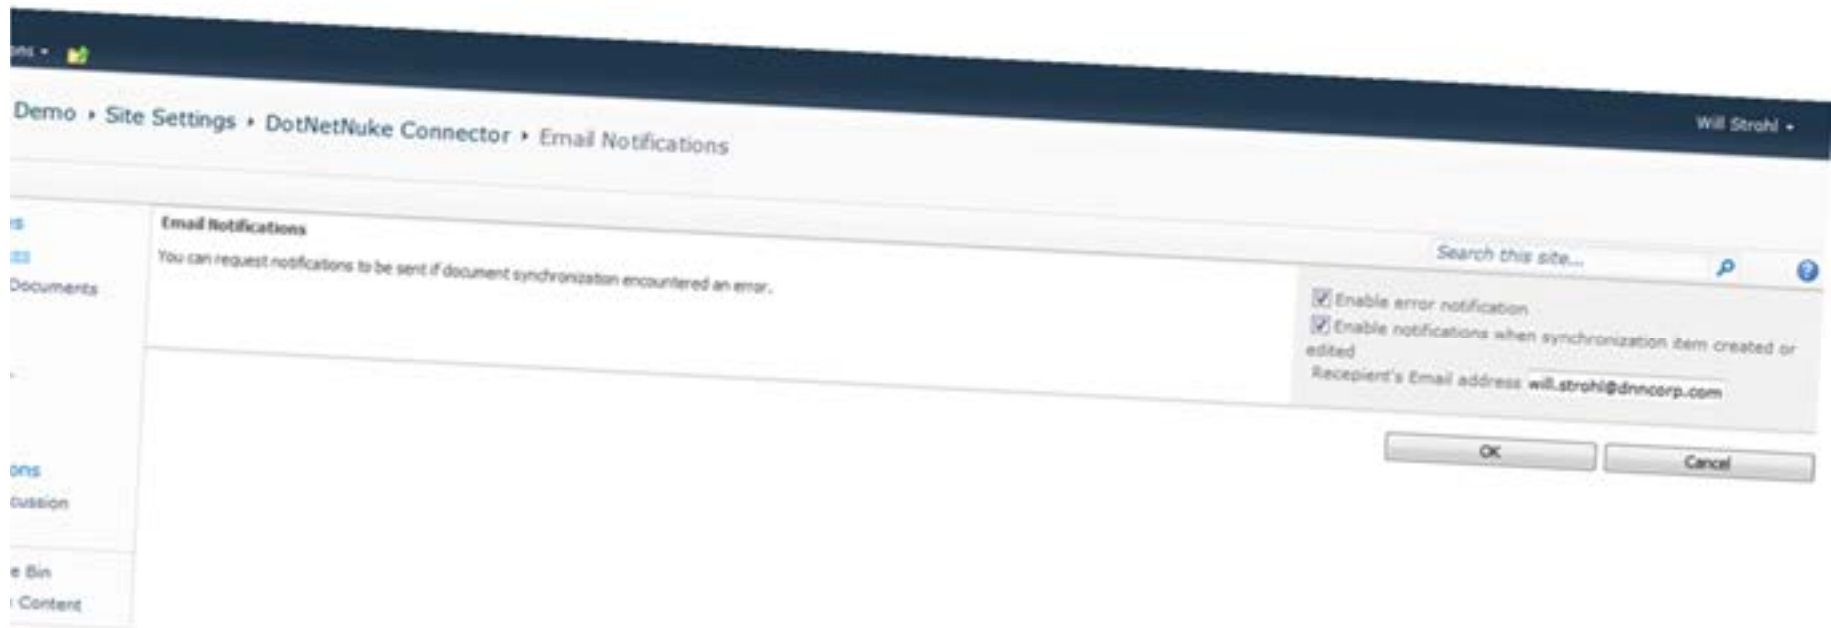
ons ▾

Demo ▸ Site Settings ▸ DotNetNuke Connector ▸ Email Notifications

Will Strohl ▾

Search this site...

s
ts
Documents

ons
cussion

e Bin
Content

Email Notifications

You can request notifications to be sent if document synchronization encountered an error.

Enable error notification

Enable notifications when synchronization item created or edited

Recepient's Email address will.strohl@dnncorp.com

OK

Cancel